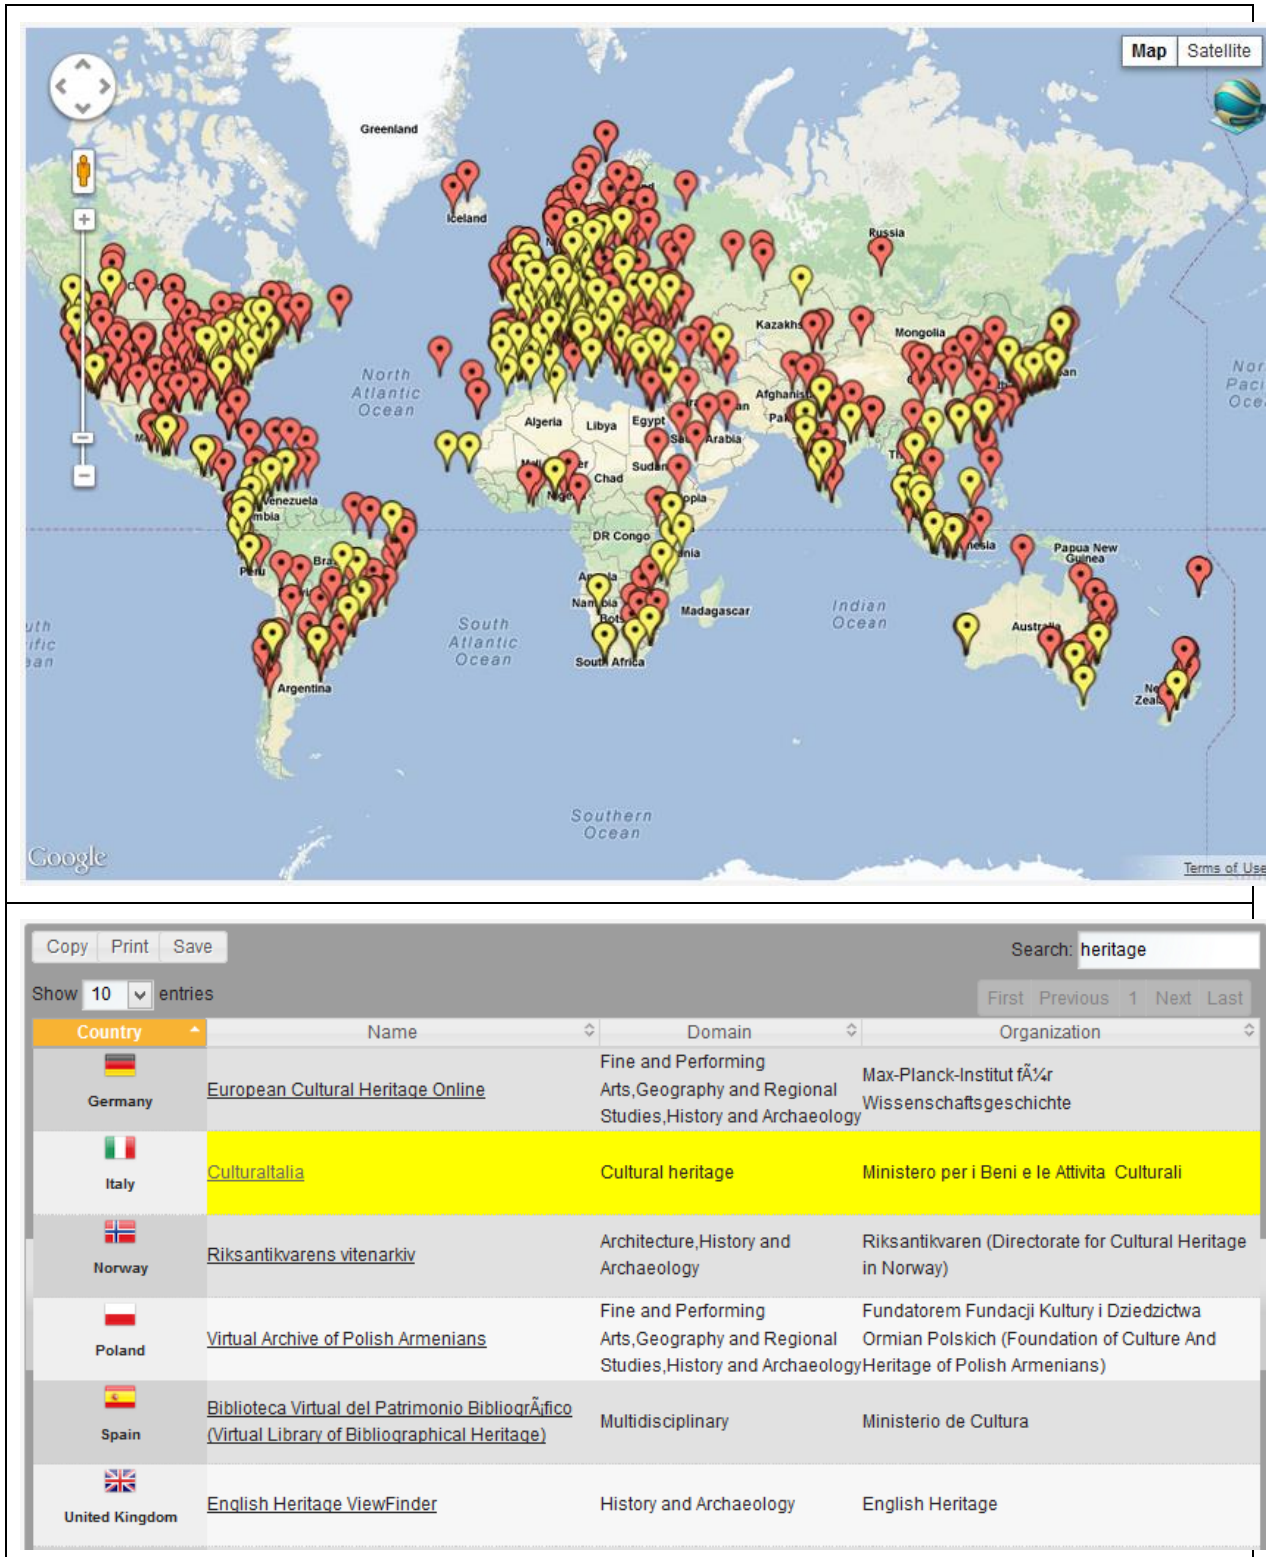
Map Satellite

Greenland
Iceland
Russia
Kazakh
Mongolia
North Atlantic Ocean
Algeria
Libya
Egypt
Arabia
Afghanis
Pak
Sudan
Chad
Venezuela
mbia
Peru
Bra
DR Congo
Namibia
Bots
South Africa
Madagascar
South Atlantic Ocean
Indian Ocean
Papua New Guinea
Austr
New Zeal
Argentina
uth ific ean
Nor Paci Oce
Southern Ocean
Google
Terms of Use

Copy Print Save
Search: heritage
Show 10 entries
First Previous 1 Next Last

| Country | Name | Domain | Organization |
|---|---|---|---|
| Germany | European Cultural Heritage Online | Fine and Performing Arts,Geography and Regional Studies,History and Archaeology | Max-Planck-Institut fÃ¼r Wissenschaftsgeschichte |
| Italy | Culturaltalia | Cultural heritage | Ministero per i Beni e le Attivita Culturali |
| Norway | Riksantikvarens vitenarkiv | Architecture,History and Archaeology | Riksantikvaren (Directorate for Cultural Heritage in Norway) |
| Poland | Virtual Archive of Polish Armenians | Fine and Performing Arts,Geography and Regional Studies,History and Archaeology | Fundatorem Fundacji Kultury i Dziedzictwa Ormian Polskich (Foundation of Culture And Heritage of Polish Armenians) |
| Spain | Biblioteca Virtual del Patrimonio BibliogrÃ¡fico (Virtual Library of Bibliographical Heritage) | Multidisciplinary | Ministerio de Cultura |
| United Kingdom | English Heritage ViewFinder | History and Archaeology | English Heritage |